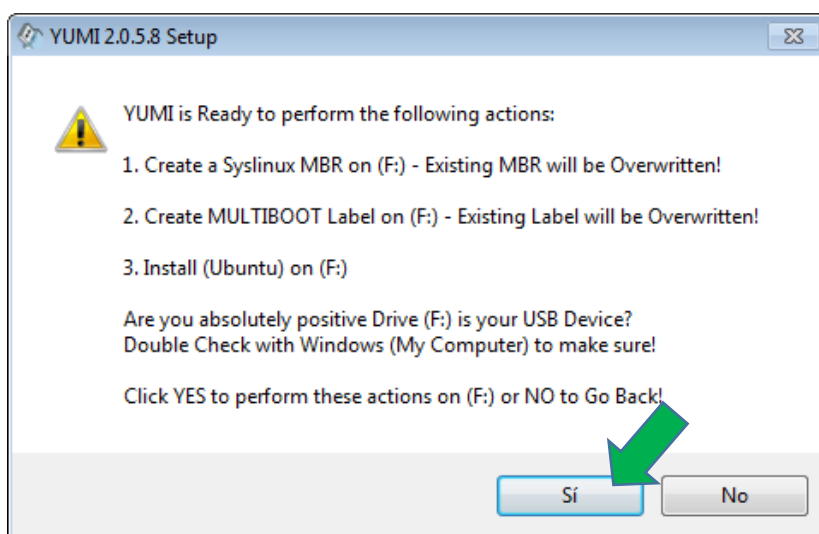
YUMI 2.0.5.8 Setup

YUMI is Ready to perform the following actions:

1. Create a Syslinux MBR on (F:) - Existing MBR will be Overwritten!

2. Create MULTIBOOT Label on (F:) - Existing Label will be Overwritten!

3. Install (Ubuntu) on (F:)

Are you absolutely positive Drive (F:) is your USB Device?
Double Check with Windows (My Computer) to make sure!

Click YES to perform these actions on (F:) or NO to Go Back!

Sí

No